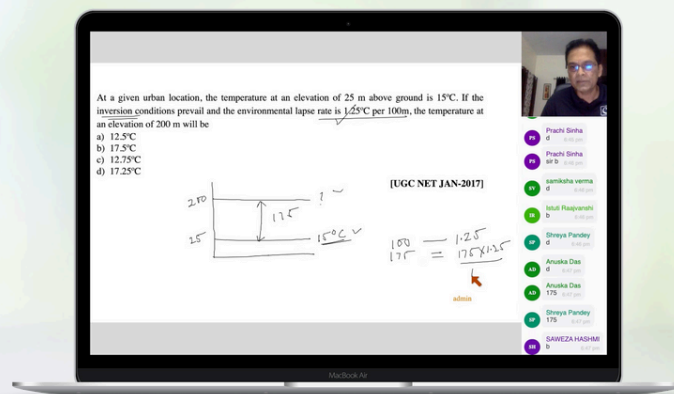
At a given urban location, the temperature at an elevation of 25 m above ground is 15°C. If the inversion conditions prevail and the environmental lapse rate is 1.25°C per 100m, the temperature at an elevation of 200 m will be
a) 12.5°C
b) 17.5°C
c) 12.75°C
d) 17.25°C

[UGC NET JAN-2017]

200
25
175
15°C
100 — 1.25
175 = $\frac{175 \times 1.25}{}$

admin

PS Prachi Sinha
d

PS Prachi Sinha
sir b

SV samiksha verma
d

IR Istuti Raajvanshi
b

SP Shreya Pandey
d

AD Anuska Das
d

AD Anuska Das
175

SP Shreya Pandey
175

SH SAWEZA HASHMI
b

MacBook Air